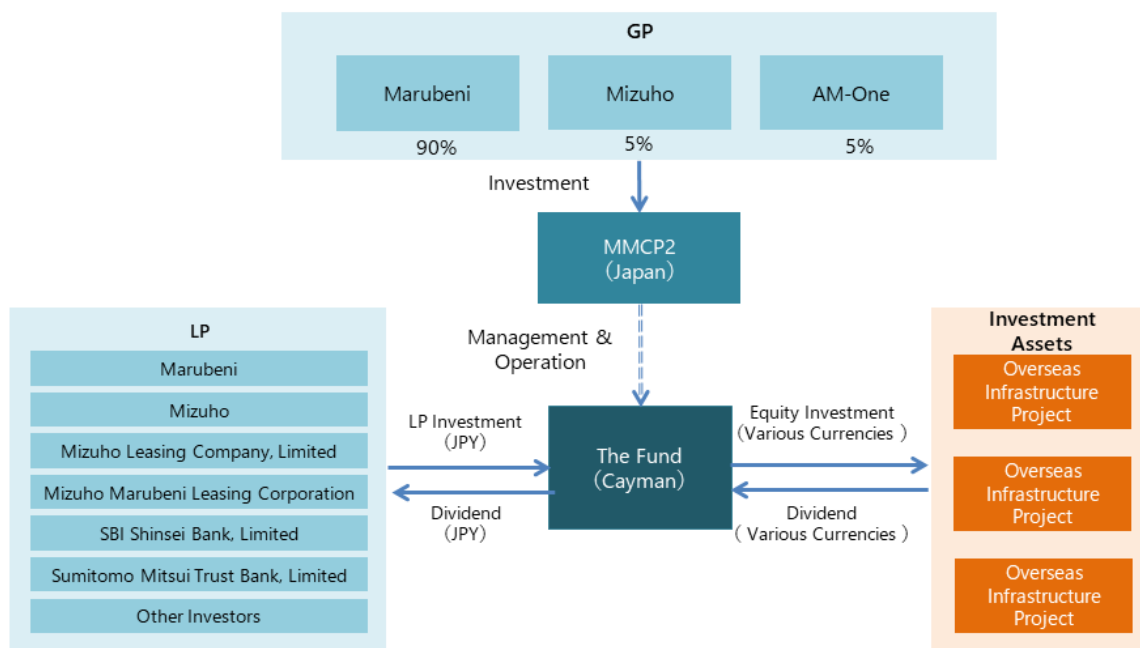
GP

Marubeni
90%

Mizuho
5%

AM-One
5%

Investment

MMCP2
(Japan)

Management & Operation

LP

Marubeni

Mizuho

Mizuho Leasing Company, Limited

Mizuho Marubeni Leasing Corporation

SBI Shinsei Bank, Limited

Sumitomo Mitsui Trust Bank, Limited

Other Investors

LP Investment
(JPY)

Dividend
(JPY)

The Fund
(Cayman)

Equity Investment
(Various Currencies )

Dividend
( Various Currencies )

Investment Assets

Overseas Infrastructure Project

Overseas Infrastructure Project

Overseas Infrastructure Project